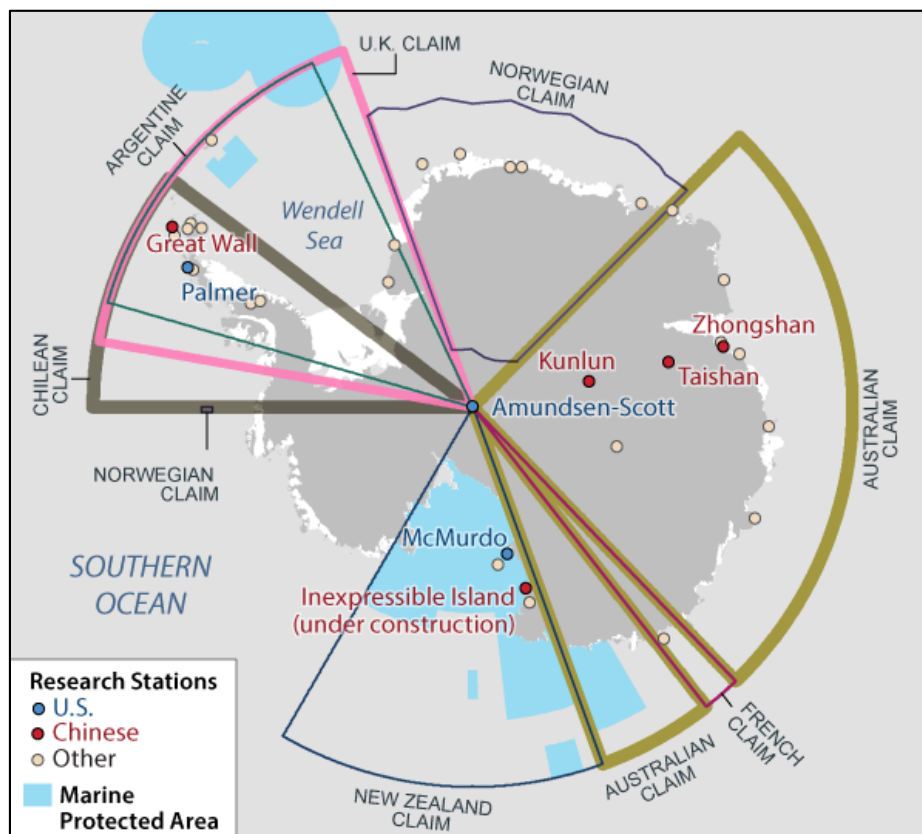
U.K. CLAIM
NORWEGIAN CLAIM
ARGENTINE CLAIM
Wendell Sea
Great Wall
Palmer
CHILEAN CLAIM
NORWEGIAN CLAIM
Zhongshan
Kunlun
Taishan
Amundsen-Scott
AUSTRALIAN CLAIM
SOUTHERN OCEAN
McMurdo
Inexpressible Island (under construction)
NEW ZEALAND CLAIM
AUSTRALIAN CLAIM
FRENCH CLAIM

Research Stations
U.S.
Chinese
Other
Marine Protected Area